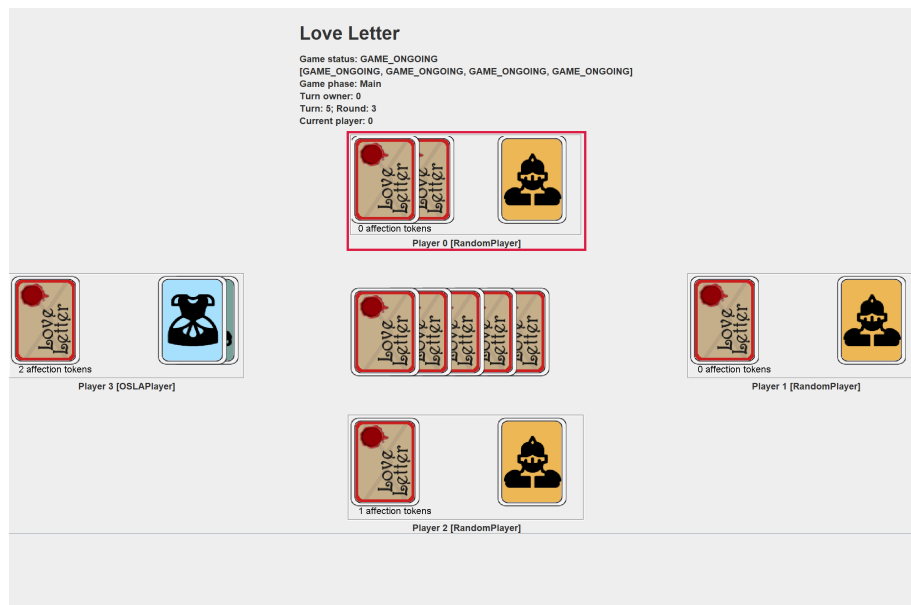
Love Letter

Game status: GAME_ONGOING
[GAME_ONGOING, GAME_ONGOING, GAME_ONGOING, GAME_ONGOING]
Game phase: Main
Turn owner: 0
Turn: 5; Round: 3
Current player: 0

Love Letter
0 affection tokens
Player 0 [RandomPlayer]

Love Letter
2 affection tokens
Player 3 [OSLAPlayer]

Love Letter

Love Letter
0 affection tokens
Player 1 [RandomPlayer]

Love Letter
1 affection tokens
Player 2 [RandomPlayer]